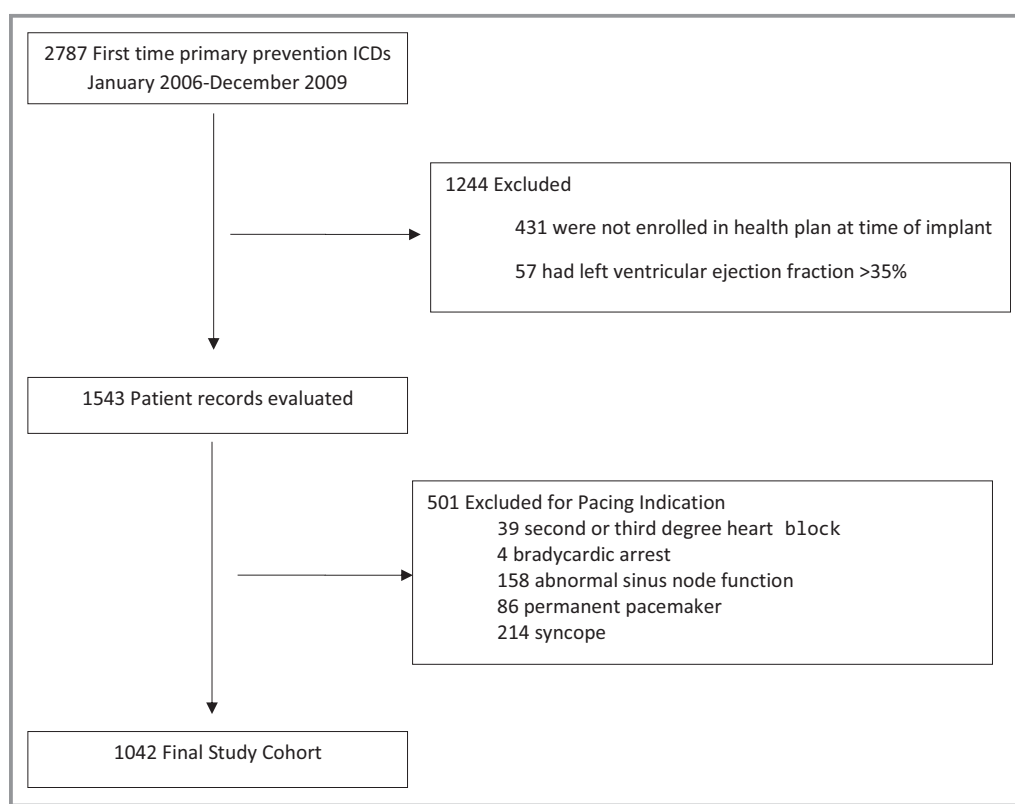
2787 First time primary prevention ICDs
January 2006-December 2009

1244 Excluded

431 were not enrolled in health plan at time of implant

57 had left ventricular ejection fraction >35%

1543 Patient records evaluated

501 Excluded for Pacing Indication
39 second or third degree heart block
4 bradycardic arrest
158 abnormal sinus node function
86 permanent pacemaker
214 syncope

1042 Final Study Cohort